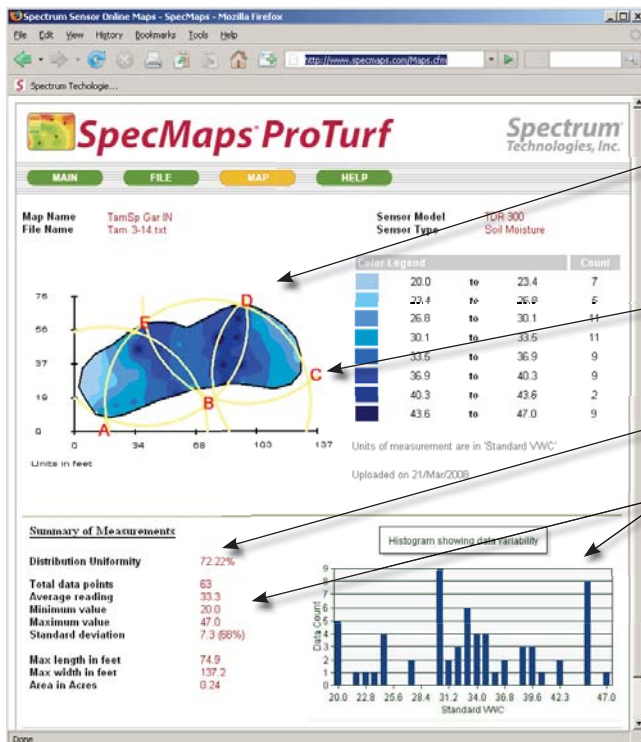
Spectrum Sensor Online Maps - SpecMaps - Mozilla Firefox

File Edit View History Bookmarks Tools Help

http://www.specmaps.com/Maps.cfm

Spectrum Techologie...

SpecMaps ProTurf

Spectrum Technologies, Inc.

MAIN FILE MAP HELP

Map Name TamSp Gar IN
File Name Tam 3-14.txt

Sensor Model TDR 300
Sensor Type Soil Moisture

| Color Legend | | | | Count |
|---|---|---|---|---|
| | 20.0 | to | 23.4 | 7 |
| | 23.4 | to | 26.8 | 5 |
| | 26.8 | to | 30.1 | 11 |
| | 30.1 | to | 33.5 | 11 |
| | 33.5 | to | 36.9 | 9 |
| | 36.9 | to | 40.3 | 9 |
| | 40.3 | to | 43.6 | 2 |
| | 43.6 | to | 47.0 | 9 |

76
56
37
19
0
0 34 68 103 137
Units in feet

A B C D E

Units of measurement are in 'Standard VWC'

Uploaded on 21/Mar/2008

Summary of Measurements

Distribution Uniformity 72.22%

Total data points 63
Average reading 33.3
Minimum value 20.0
Maximum value 47.0
Standard deviation 7.3 (68%)

Max length in feet 74.9
Max width in feet 137.2
Area in Acres 0.24

Histogram showing data variability

Data Count
9 8 7 6 5 4 3 2 1 0
20.0 22.8 25.6 28.4 31.2 34.0 36.8 39.6 42.3 47.0
Standard VWC

Done